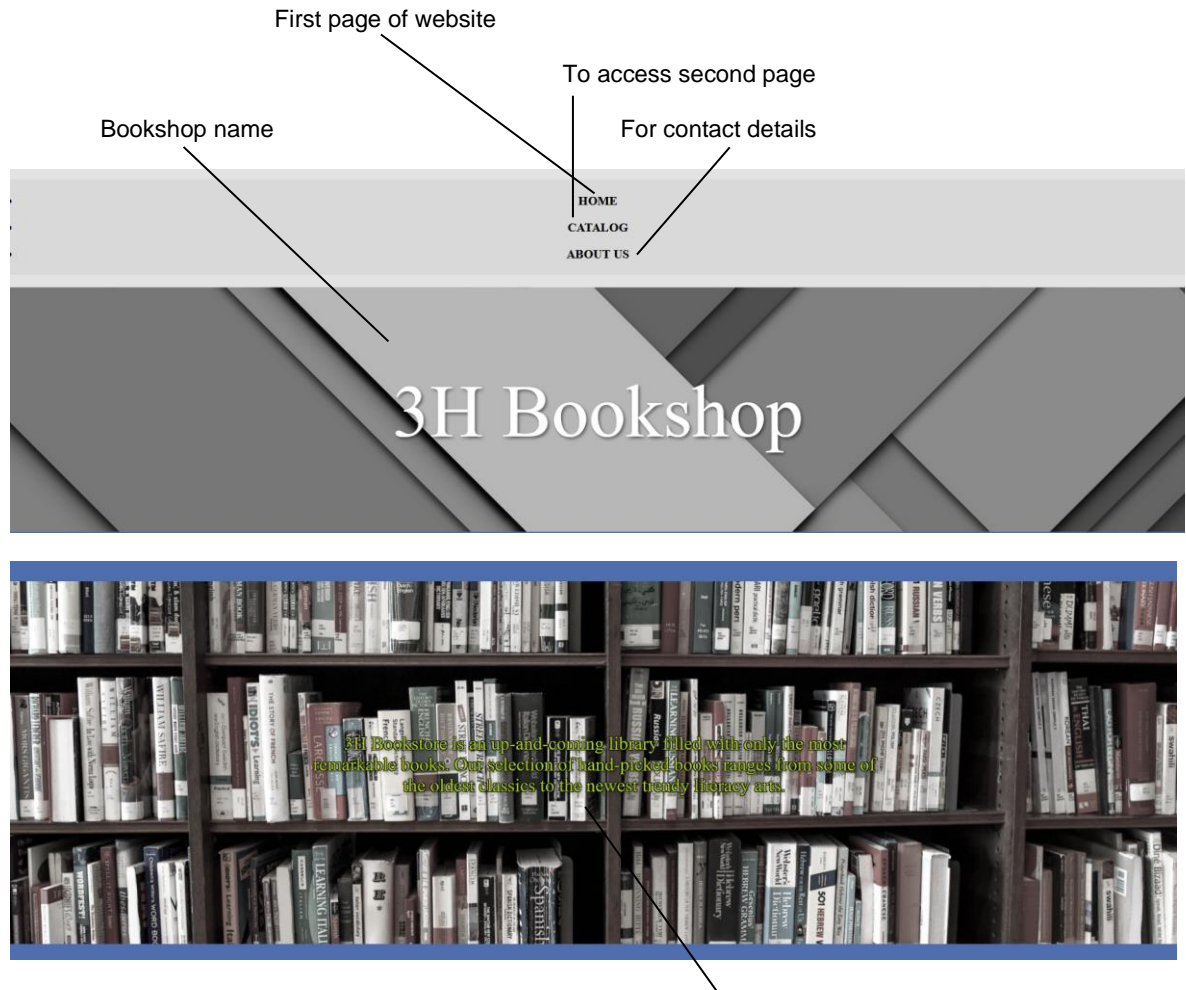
First page of website

To access second page

Bookshop name

For contact details

HOME
CATALOG
ABOUT US

3H Bookshop

3H Bookstore is an up-and-coming library filled with only the most remarkable books. Our selection of hand-picked books ranges from some of the oldest classics to the newest trendy literacy arts.